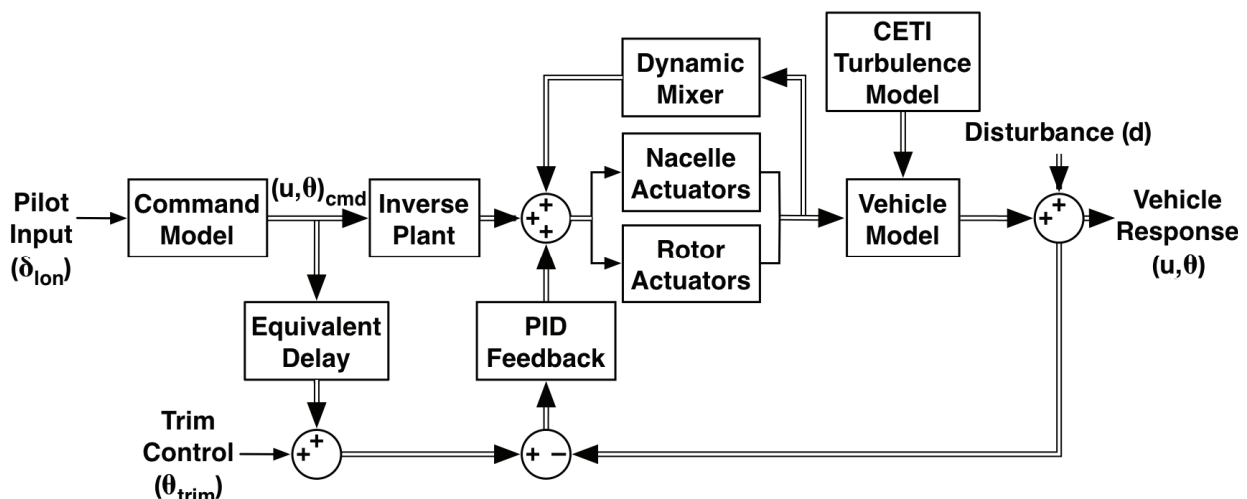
Dynamic Mixer

CETI Turbulence Model

Disturbance (d)

Pilot Input ($\delta_{lon}$)

Command Model

$(u,\theta)_{cmd}$

Inverse Plant

+ + +

Nacelle Actuators

Rotor Actuators

Vehicle Model

+ +

Vehicle Response $(u,\theta)$

Equivalent Delay

PID Feedback

Trim Control ($\theta_{trim}$)

+ +

+ −